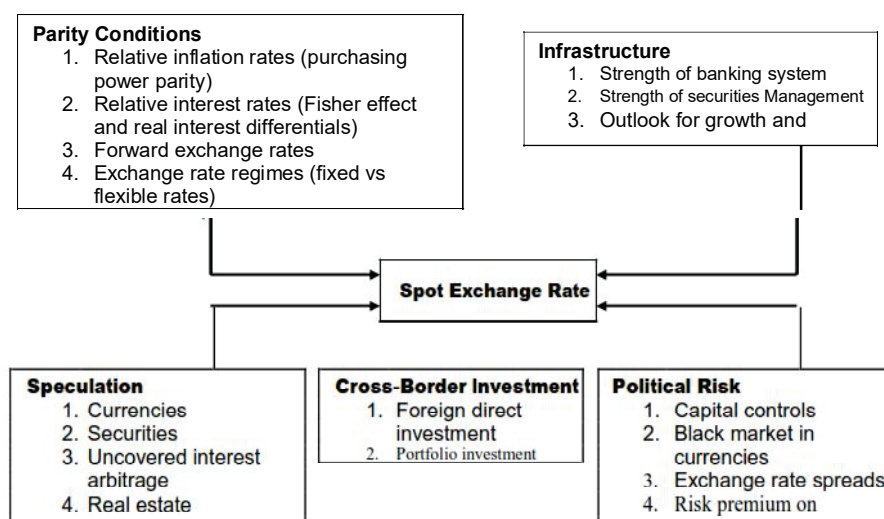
**Parity Conditions**
1. Relative inflation rates (purchasing power parity)
2. Relative interest rates (Fisher effect and real interest differentials)
3. Forward exchange rates
4. Exchange rate regimes (fixed vs flexible rates)

**Infrastructure**
1. Strength of banking system
2. Strength of securities Management
3. Outlook for growth and

**Spot Exchange Rate**

**Speculation**
1. Currencies
2. Securities
3. Uncovered interest arbitrage
4. Real estate

**Cross-Border Investment**
1. Foreign direct investment
2. Portfolio investment

**Political Risk**
1. Capital controls
2. Black market in currencies
3. Exchange rate spreads
4. Risk premium on